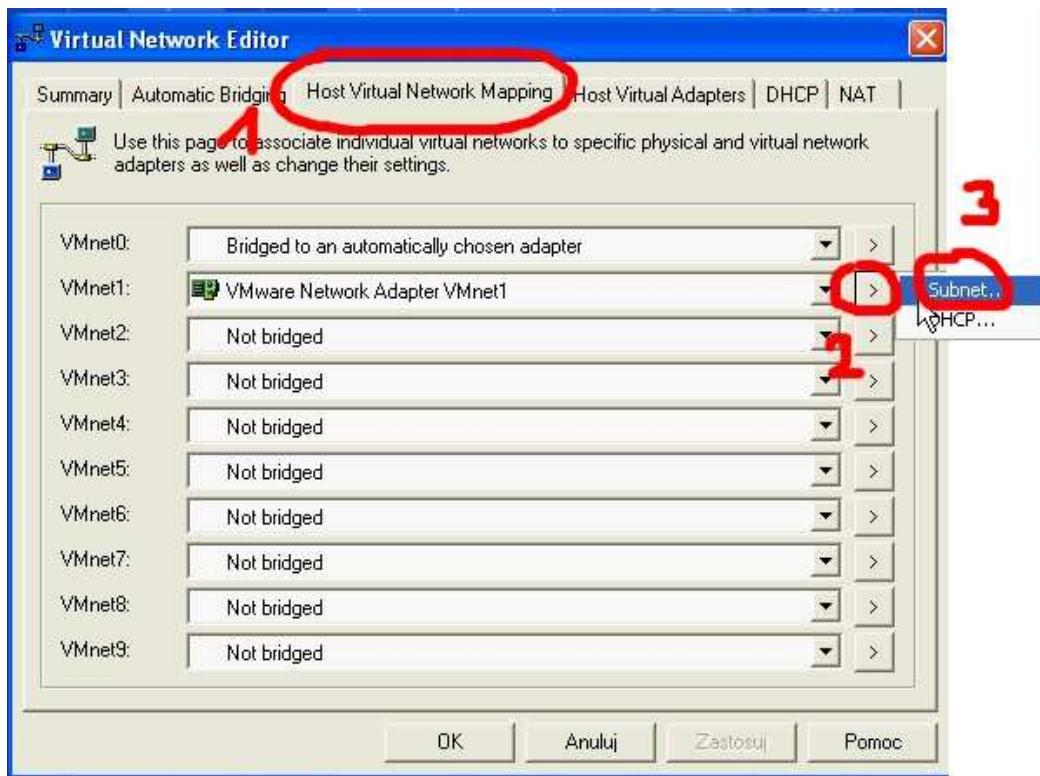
Virtual Network Editor

Summary | Automatic Bridging | Host Virtual Network Mapping | Host Virtual Adapters | DHCP | NAT

1

Use this page to associate individual virtual networks to specific physical and virtual network adapters as well as change their settings.

3

VMnet0: Bridged to an automatically chosen adapter >
VMnet1: VMware Network Adapter VMnet1 >
Subnet...
DHCP...
VMnet2: Not bridged >
2
VMnet3: Not bridged >
VMnet4: Not bridged >
VMnet5: Not bridged >
VMnet6: Not bridged >
VMnet7: Not bridged >
VMnet8: Not bridged >
VMnet9: Not bridged >

OK | Anuluj | Zastosuj | Pomoc